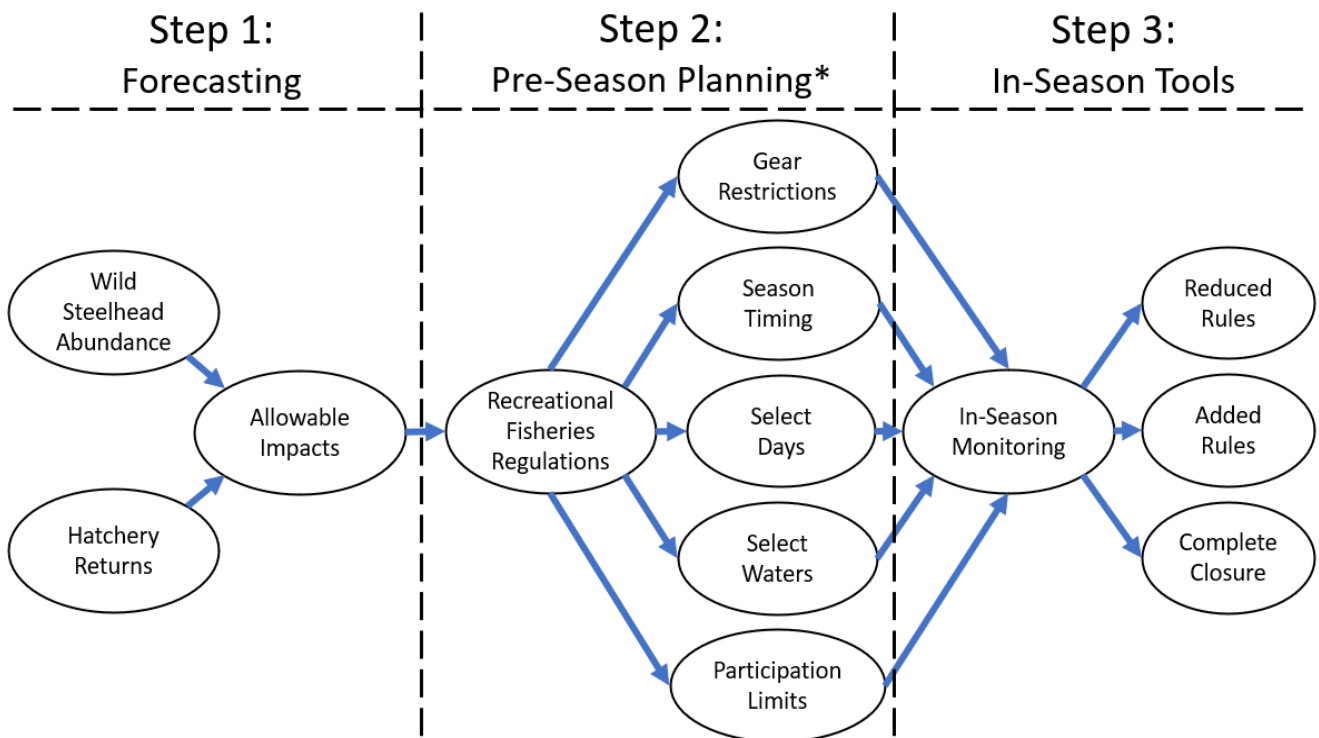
Step 1:
Forecasting

Step 2:
Pre-Season Planning*

Step 3:
In-Season Tools

Wild Steelhead Abundance

Hatchery Returns

Allowable Impacts

Recreational Fisheries Regulations

Gear Restrictions

Season Timing

Select Days

Select Waters

Participation Limits

In-Season Monitoring

Reduced Rules

Added Rules

Complete Closure